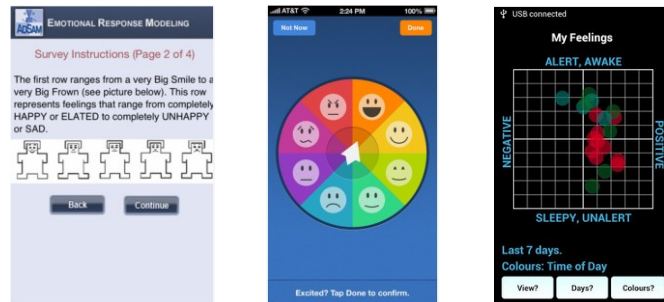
AdSAM Emotional Response Modeling

Survey Instructions (Page 2 of 4)

The first row ranges from a very Big Smile to a very Big Frown (see picture below). This row represents feelings that range from completely HAPPY or ELATED to completely UNHAPPY or SAD.

Back

Continue

AT&T 2:24 PM 100%

Not Now

Done

Excited? Tap Done to confirm.

USB connected

My Feelings

ALERT, AWAKE

NEGATIVE

POSITIVE

SLEEPY, UNALERT

Last 7 days.

Colours: Time of Day

View?

Days?

Colours?